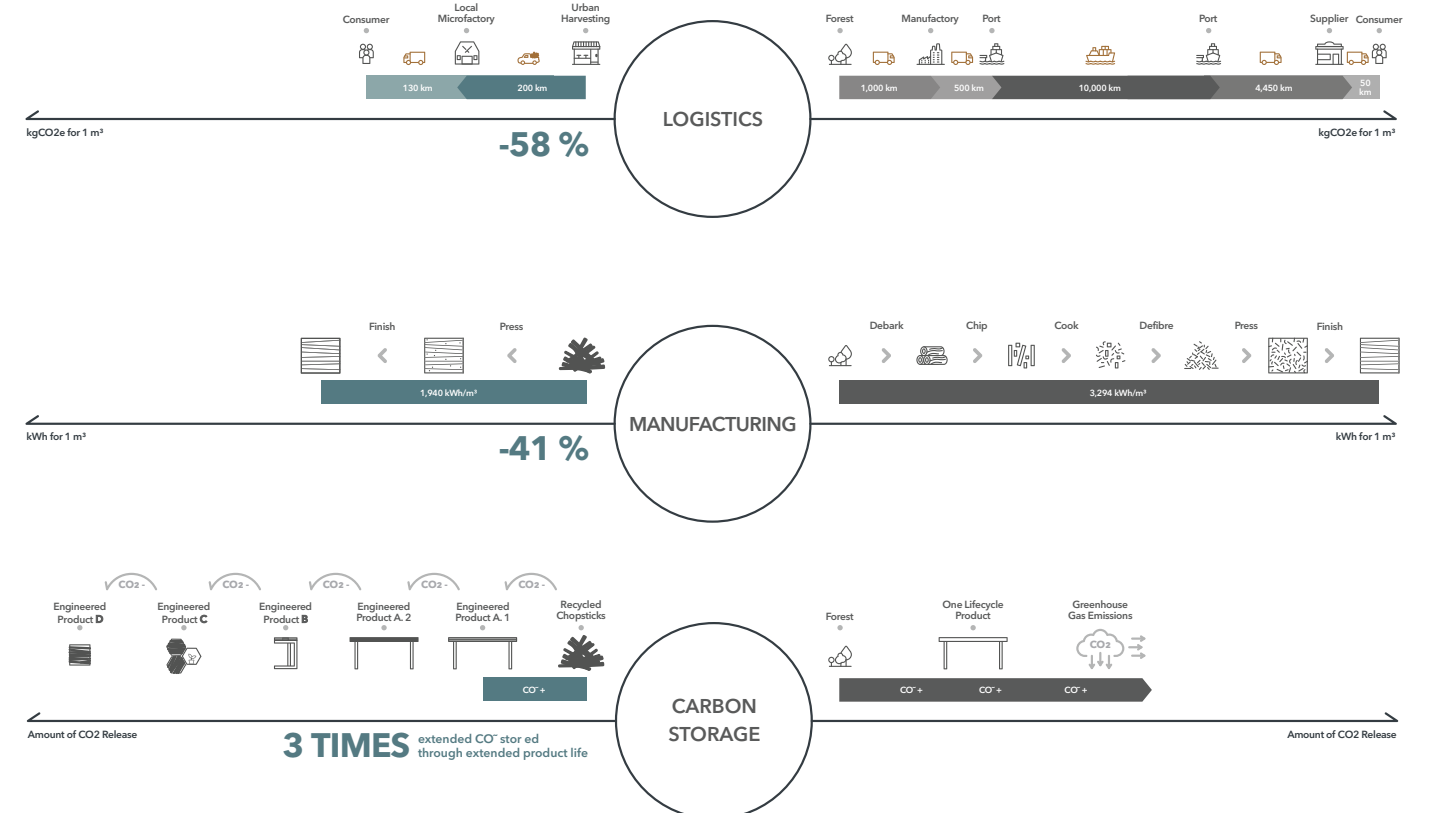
Consumer Local Microfactory Urban Harvesting

130 km 200 km

Forest Manufactory Port Port Supplier Consumer

1,000 km 500 km 10,000 km 4,450 km 50 km

LOGISTICS

kgCO2e for 1 m³

-58 %

kgCO2e for 1 m³

Finish Press

1,940 kWh/m³

Debark Chip Cook Defibre Press Finish

3,294 kWh/m³

MANUFACTURING

kWh for 1 m³

-41 %

kWh for 1 m³

CO2 - CO2 - CO2 - CO2 - CO2 -

Engineered Product D Engineered Product C Engineered Product B Engineered Product A. 2 Engineered Product A. 1 Recycled Chopsticks

CO⁻ +

Forest One Lifecycle Product Greenhouse Gas Emissions

CO2

CO⁻ + CO⁻ + CO⁻ +

CARBON STORAGE

Amount of CO2 Release

3 TIMES extended CO⁻ stor ed through extended product life

Amount of CO2 Release